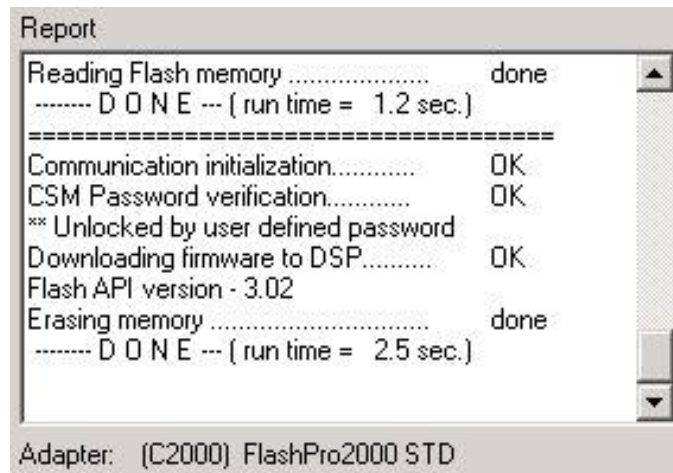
Report

Reading Flash memory ..................... done
-------- D O N E --- ( run time = 1.2 sec.)
========================================
Communication initialization............ OK
CSM Password verification............ OK
** Unlocked by user defined password
Downloading firmware to DSP........... OK
Flash API version - 3.02
Erasing memory ................................ done
-------- D O N E --- ( run time = 2.5 sec.)

Adapter: (C2000) FlashPro2000 STD